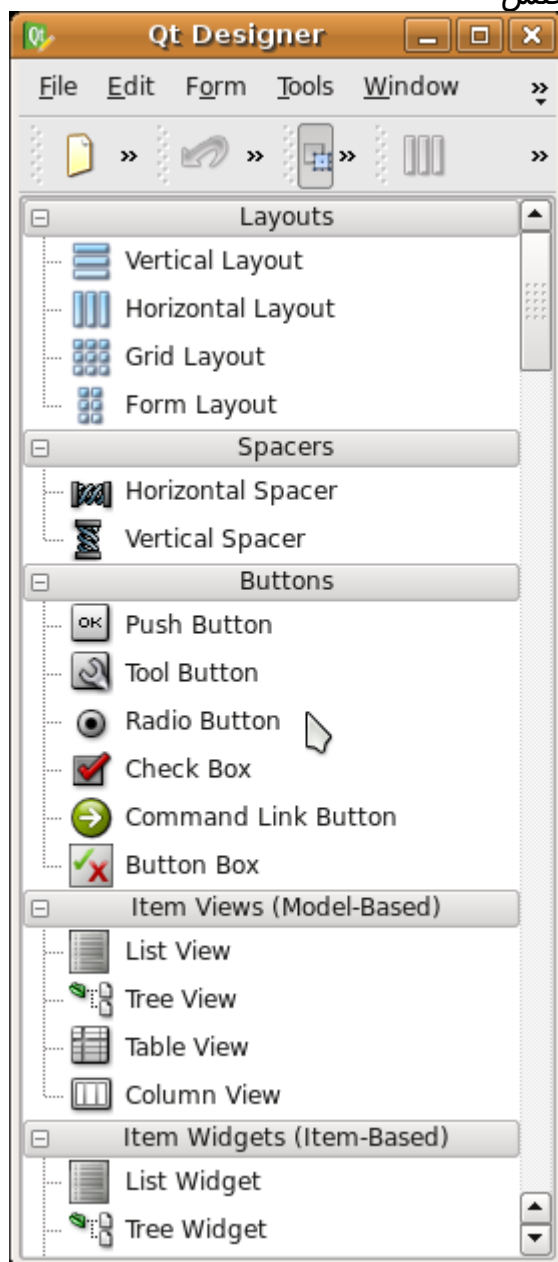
Qt Designer

File Edit Form Tools Window »

Layouts
Vertical Layout
Horizontal Layout
Grid Layout
Form Layout

Spacers
Horizontal Spacer
Vertical Spacer

Buttons
OK Push Button
Tool Button
Radio Button
Check Box
Command Link Button
Button Box

Item Views (Model-Based)
List View
Tree View
Table View
Column View

Item Widgets (Item-Based)
List Widget
Tree Widget